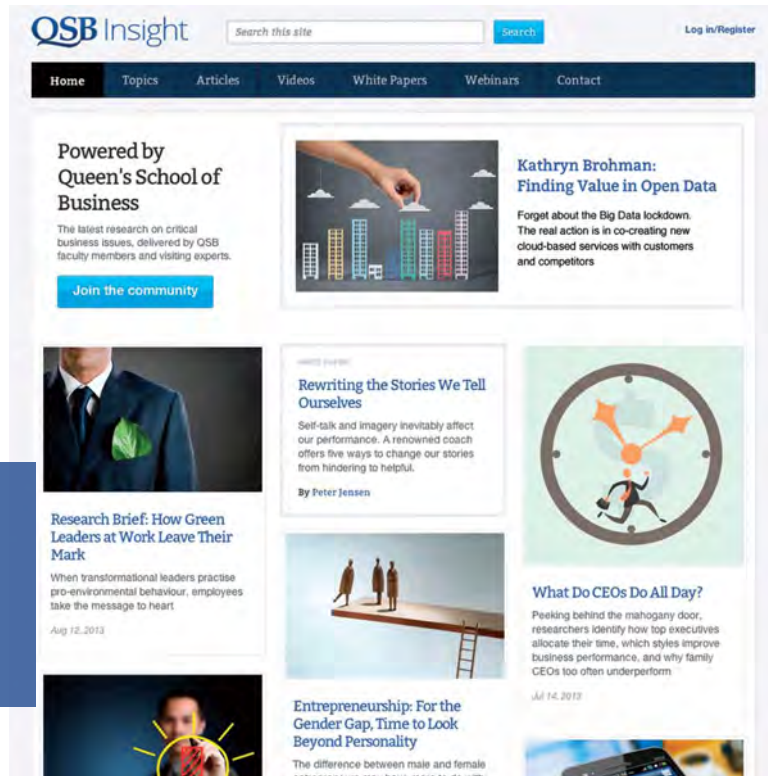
QSB Insight

Search this site

Search

Log in/Register

Home Topics Articles Videos White Papers Webinars Contact

Powered by Queen's School of Business

The latest research on critical business issues, delivered by QSB faculty members and visiting experts.

Join the community

Kathryn Brohman: Finding Value in Open Data

Forget about the Big Data lockdown. The real action is in co-creating new cloud-based services with customers and competitors

Research Brief: How Green Leaders at Work Leave Their Mark

When transformational leaders practise pro-environmental behaviour, employees take the message to heart

Aug 12, 2013

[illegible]

Rewriting the Stories We Tell Ourselves

Self-talk and imagery inevitably affect our performance. A renowned coach offers five ways to change our stories from hindering to helpful.

By Peter Jensen

Entrepreneurship: For the Gender Gap, Time to Look Beyond Personality

The difference between male and female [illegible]

What Do CEOs Do All Day?

Peeking behind the mahogany door, researchers identify how top executives allocate their time, which styles improve business performance, and why family CEOs too often underperform

Jul 14, 2013